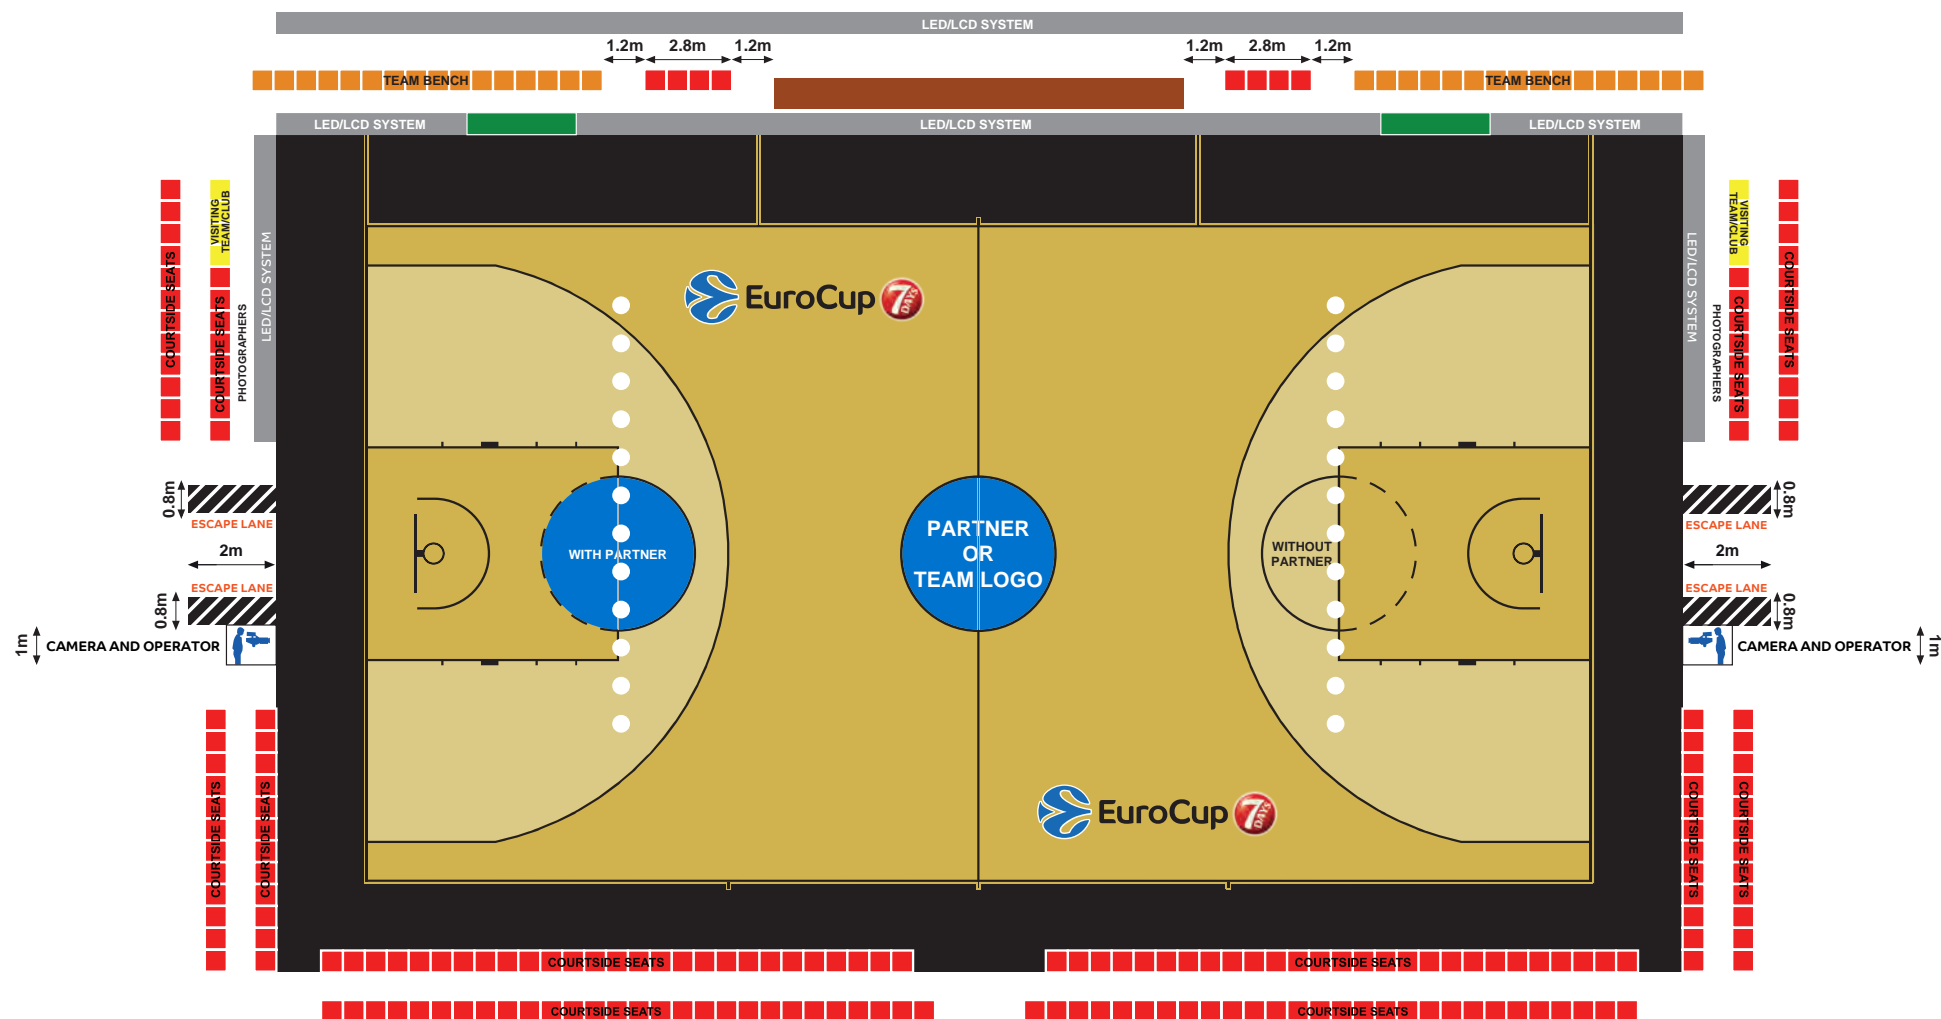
LED/LCD SYSTEM

1.2m 2.8m 1.2m

1.2m 2.8m 1.2m

TEAM BENCH

TEAM BENCH

LED/LCD SYSTEM

LED/LCD SYSTEM

LED/LCD SYSTEM

COURTSIDE SEATS

VISITING TEAM/CLUB

COURTSIDE SEATS

PHOTOGRAPHERS

LED/LCD SYSTEM

EuroCup 7DAYS

LED/LCD SYSTEM

PHOTOGRAPHERS

VISITING TEAM/CLUB

COURTSIDE SEATS

COURTSIDE SEATS

0.8m

ESCAPE LANE

2m

ESCAPE LANE

0.8m

1m

CAMERA AND OPERATOR

WITH PARTNER

PARTNER OR TEAM LOGO

WITHOUT PARTNER

0.8m

ESCAPE LANE

2m

ESCAPE LANE

0.8m

CAMERA AND OPERATOR

1m

COURTSIDE SEATS

COURTSIDE SEATS

EuroCup 7DAYS

COURTSIDE SEATS

COURTSIDE SEATS

COURTSIDE SEATS

COURTSIDE SEATS

COURTSIDE SEATS

COURTSIDE SEATS